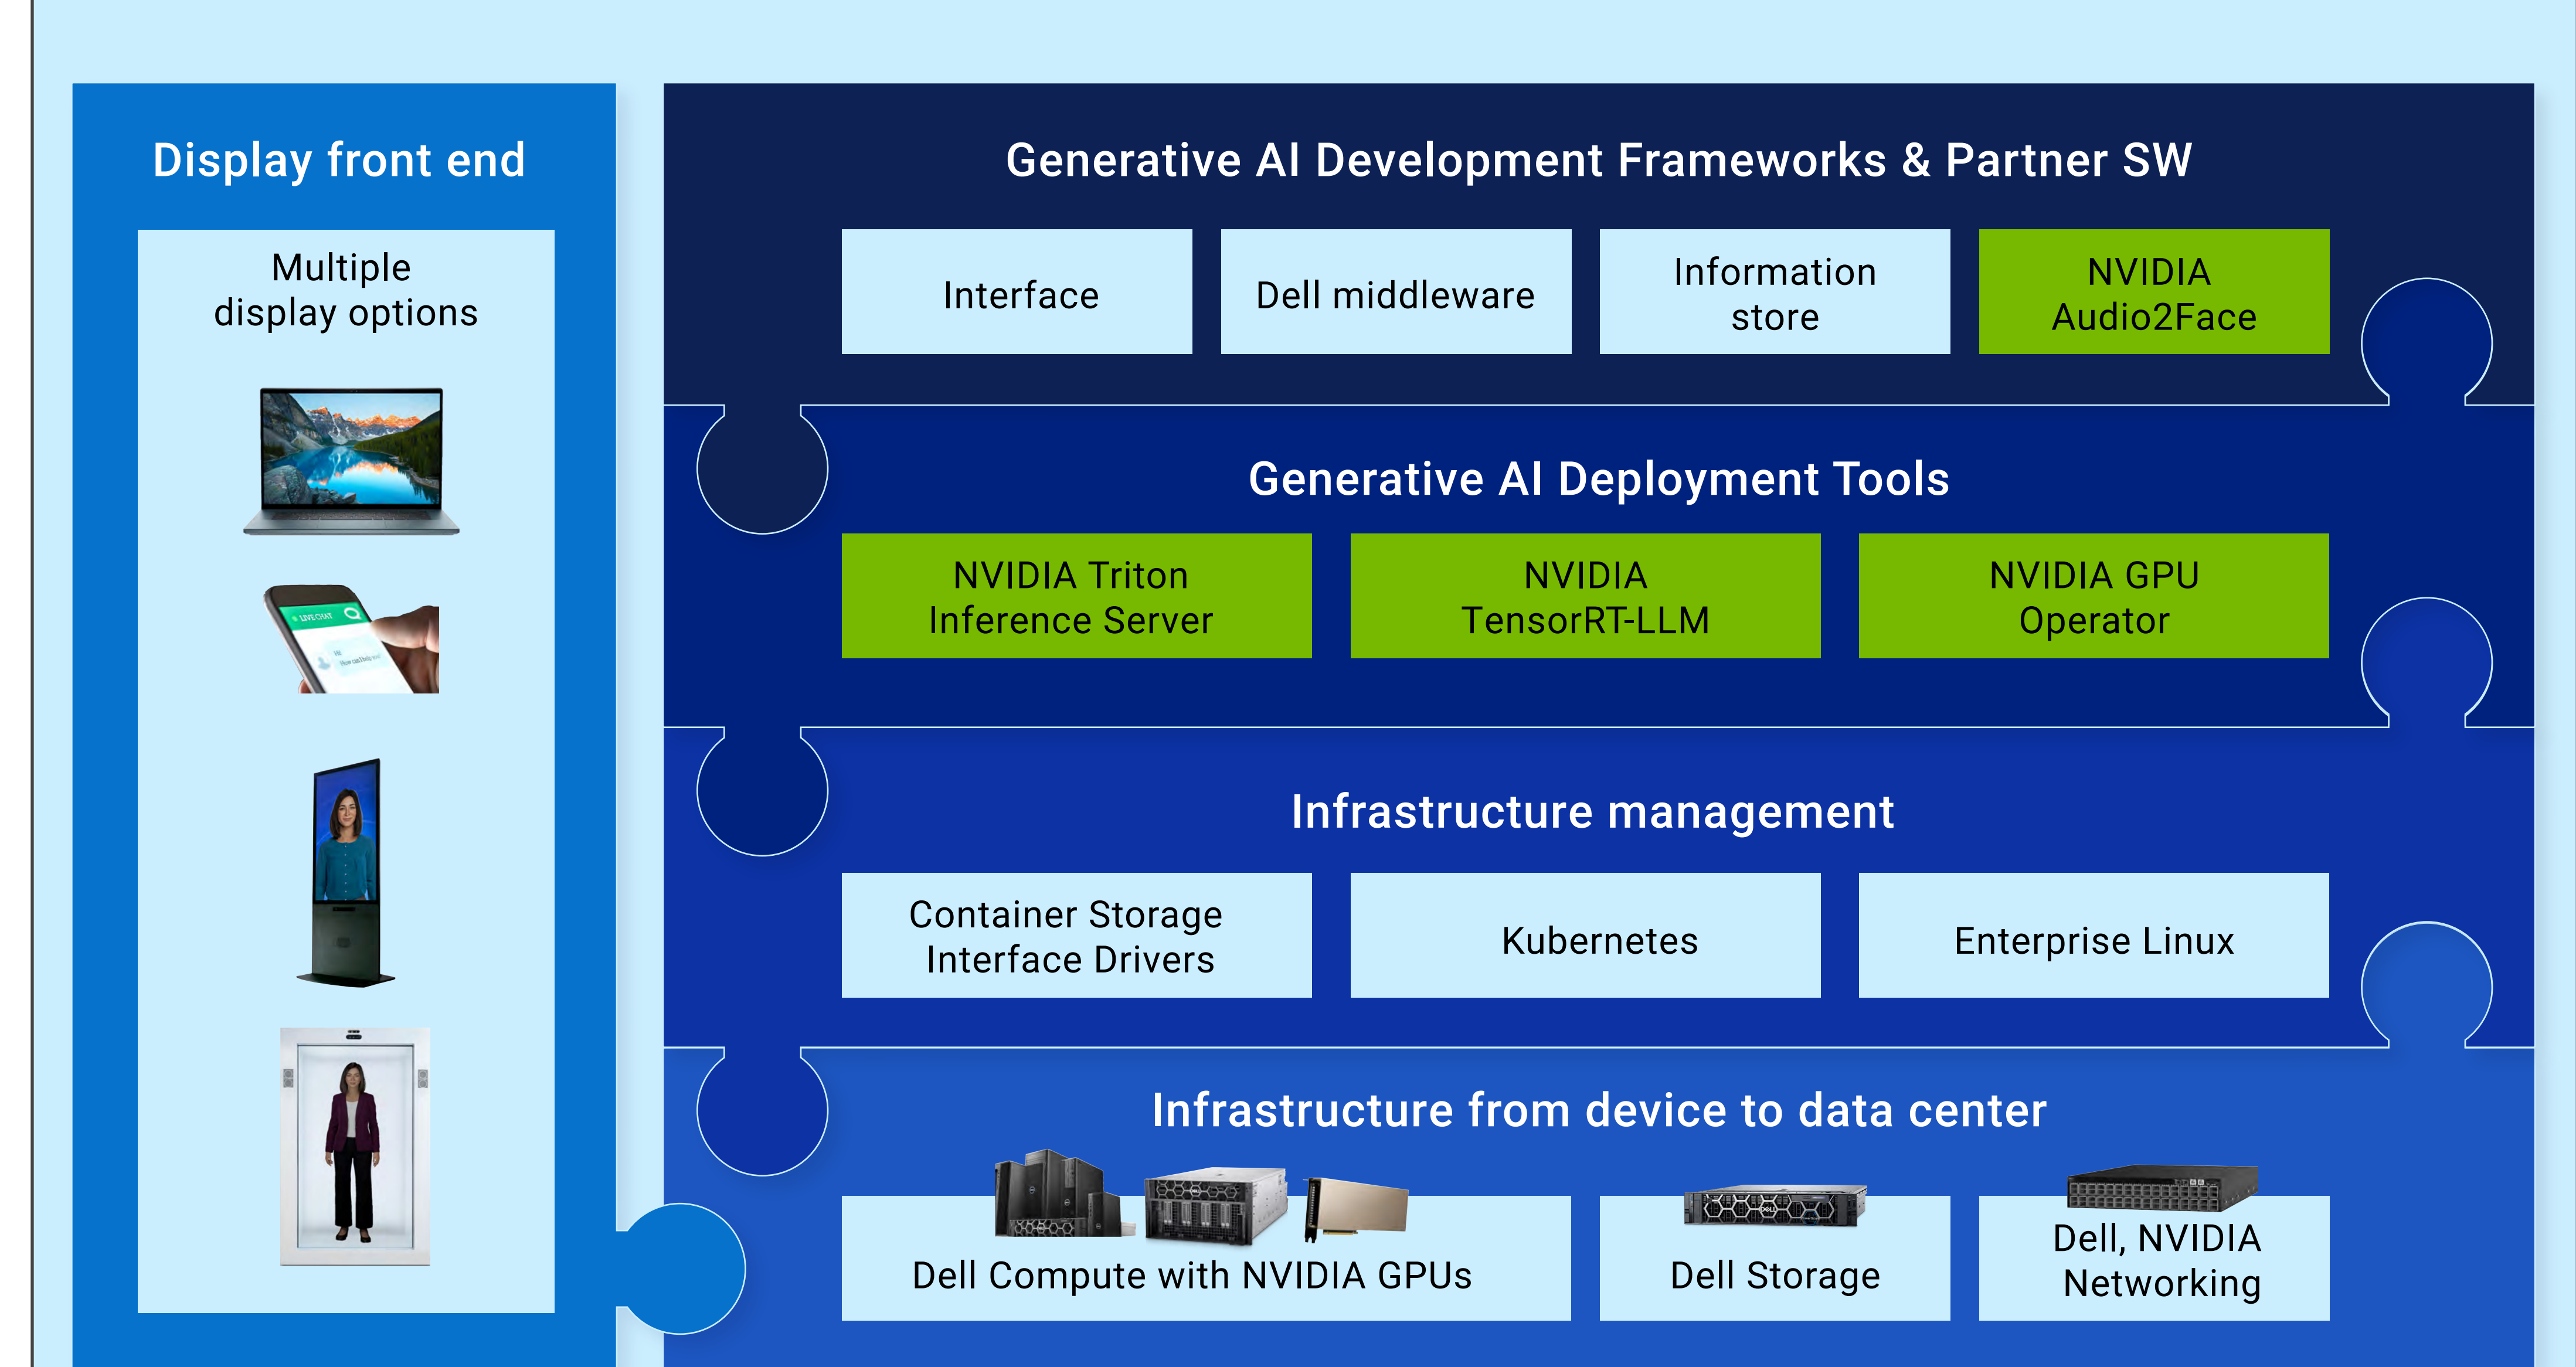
Display front end

Multiple display options

Generative AI Development Frameworks & Partner SW

Interface

Dell middleware

Information store

NVIDIA Audio2Face

Generative AI Deployment Tools

NVIDIA Triton Inference Server

NVIDIA TensorRT-LLM

NVIDIA GPU Operator

Infrastructure management

Container Storage Interface Drivers

Kubernetes

Enterprise Linux

Infrastructure from device to data center

Dell Compute with NVIDIA GPUs

Dell Storage

Dell, NVIDIA Networking